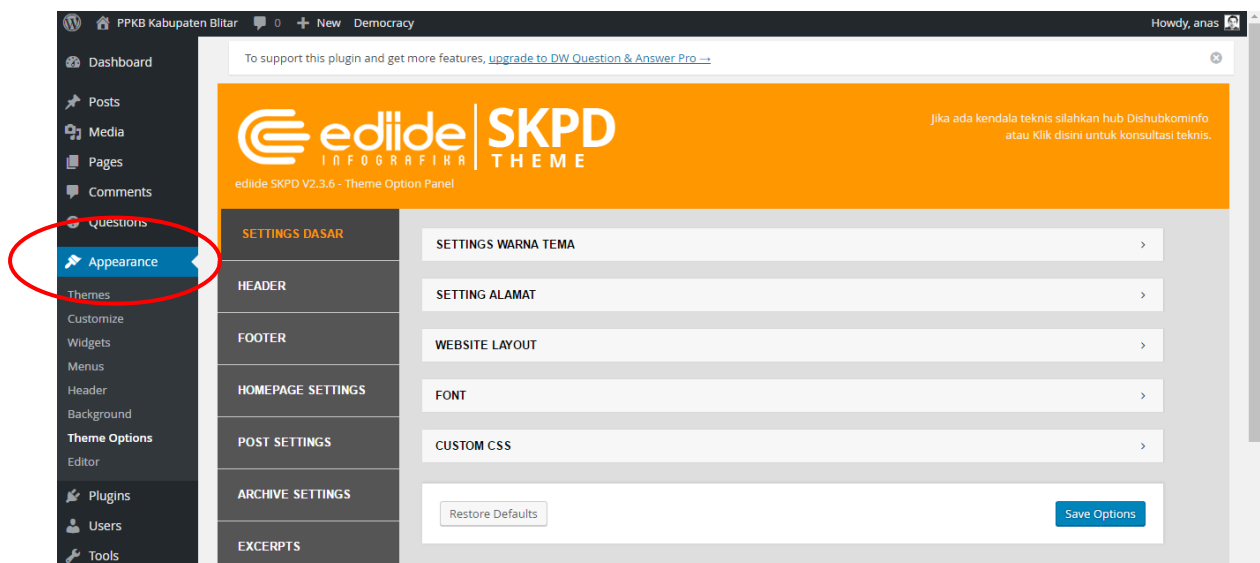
PPKB Kabupaten Blitar 0 + New Democracy Howdy, anas

Dashboard
Posts
Media
Pages
Comments
Questions
Appearance
Themes
Customize
Widgets
Menus
Header
Background
Theme Options
Editor
Plugins
Users
Tools

To support this plugin and get more features, upgrade to DW Question & Answer Pro →

ediide INFOGRAFIKA SKPD THEME

ediide SKPD V2.3.6 - Theme Option Panel

Jika ada kendala teknis silahkan hub Dishubkominfo atau Klik disini untuk konsultasi teknis.

SETTINGS DASAR
HEADER
FOOTER
HOMEPAGE SETTINGS
POST SETTINGS
ARCHIVE SETTINGS
EXCERPTS

SETTINGS WARNA TEMA ›
SETTING ALAMAT ›
WEBSITE LAYOUT ›
FONT ›
CUSTOM CSS ›

Restore Defaults
Save Options